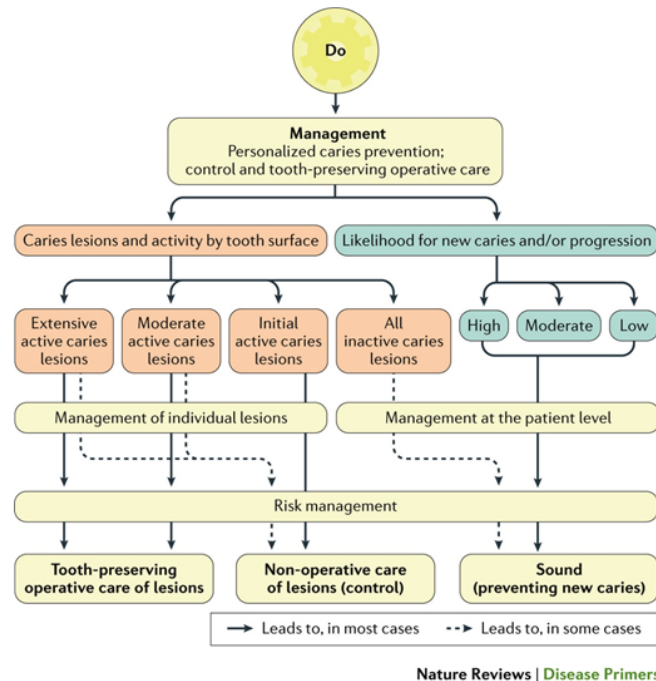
Do

Management
Personalized caries prevention; control and tooth-preserving operative care

Caries lesions and activity by tooth surface

Likelihood for new caries and/or progression

Extensive active caries lesions

Moderate active caries lesions

Initial active caries lesions

All inactive caries lesions

High

Moderate

Low

Management of individual lesions

Management at the patient level

Risk management

Tooth-preserving operative care of lesions

Non-operative care of lesions (control)

Sound (preventing new caries)

Leads to, in most cases

Leads to, in some cases

Nature Reviews | Disease Primers